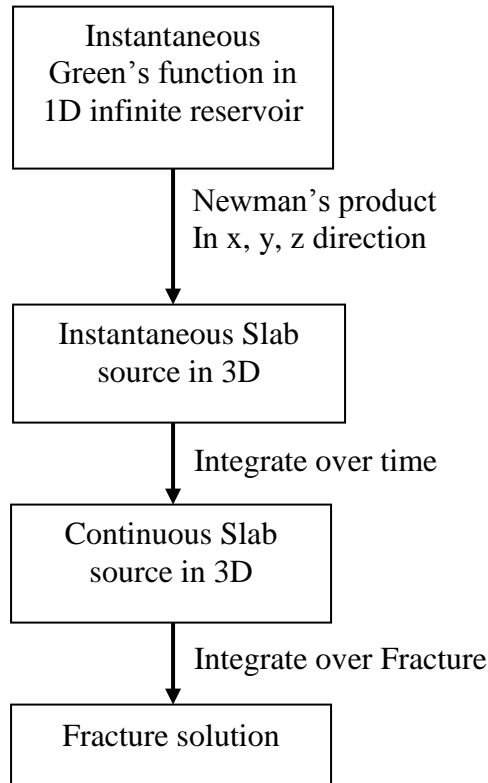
Instantaneous Green’s function in 1D infinite reservoir

Newman’s product
In x, y, z direction

Instantaneous Slab source in 3D

Integrate over time

Continuous Slab source in 3D

Integrate over Fracture

Fracture solution